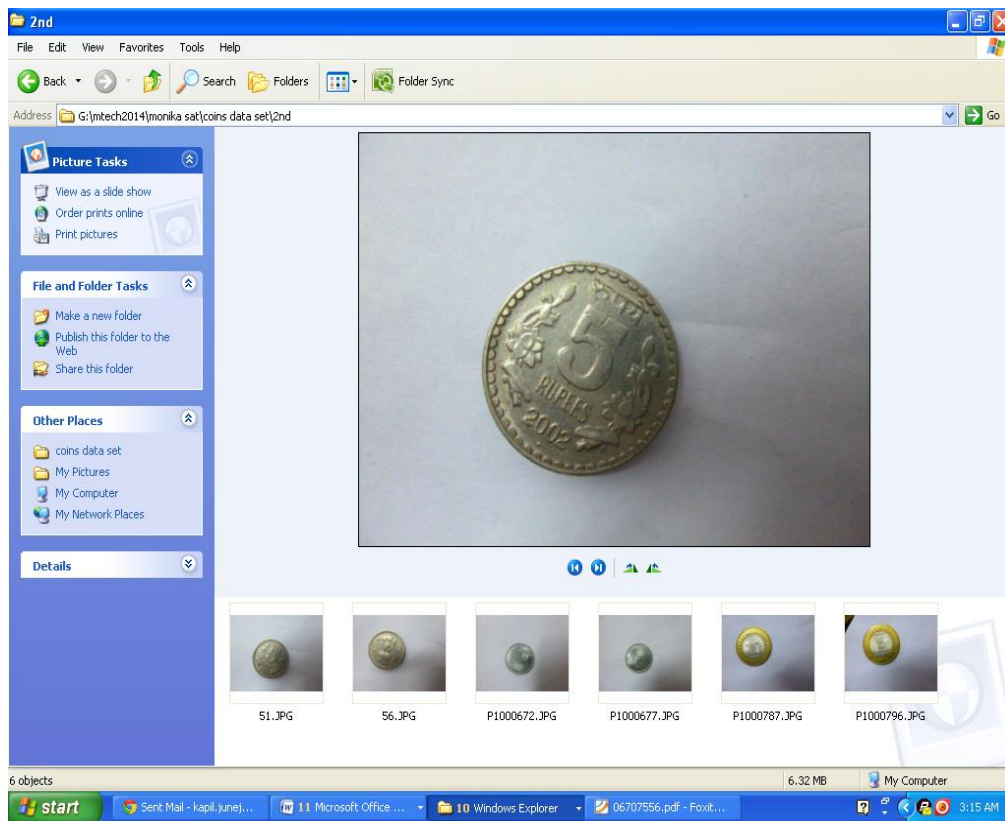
2nd

File Edit View Favorites Tools Help

Back Search Folders Folder Sync

Address G:\mtech2014\monika sat\coins data set\2nd Go

Picture Tasks

View as a slide show
Order prints online
Print pictures

File and Folder Tasks

Make a new folder
Publish this folder to the Web
Share this folder

Other Places

coins data set
My Pictures
My Computer
My Network Places

Details

5
RUPEES
2002

51.JPG 56.JPG P1000672.JPG P1000677.JPG P1000787.JPG P1000796.JPG

6 objects 6.32 MB My Computer

start Sent Mail - kapil.junej... 11 Microsoft Office ... 10 Windows Explorer 06707556.pdf - Foxit... 3:15 AM